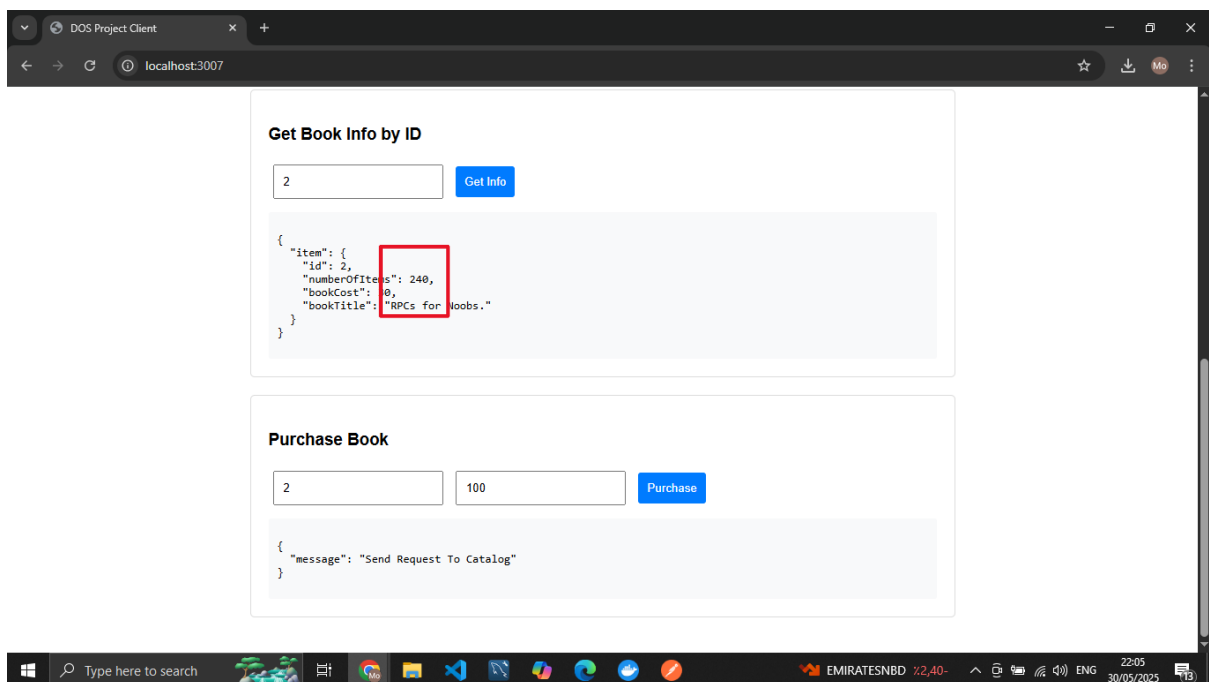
DOS Project Client
localhost:3007
Mo

Get Book Info by ID

2
Get Info

{
"item": {
"id": 2,
"numberOfItems": 240,
"bookCost": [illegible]0,
"bookTitle": "RPCs for Noobs."
}
}

Purchase Book

2
100
Purchase

{
"message": "Send Request To Catalog"
}

Type here to search
EMIRATESNBD ٪2,40-
ENG
22:05
30/05/2025
13